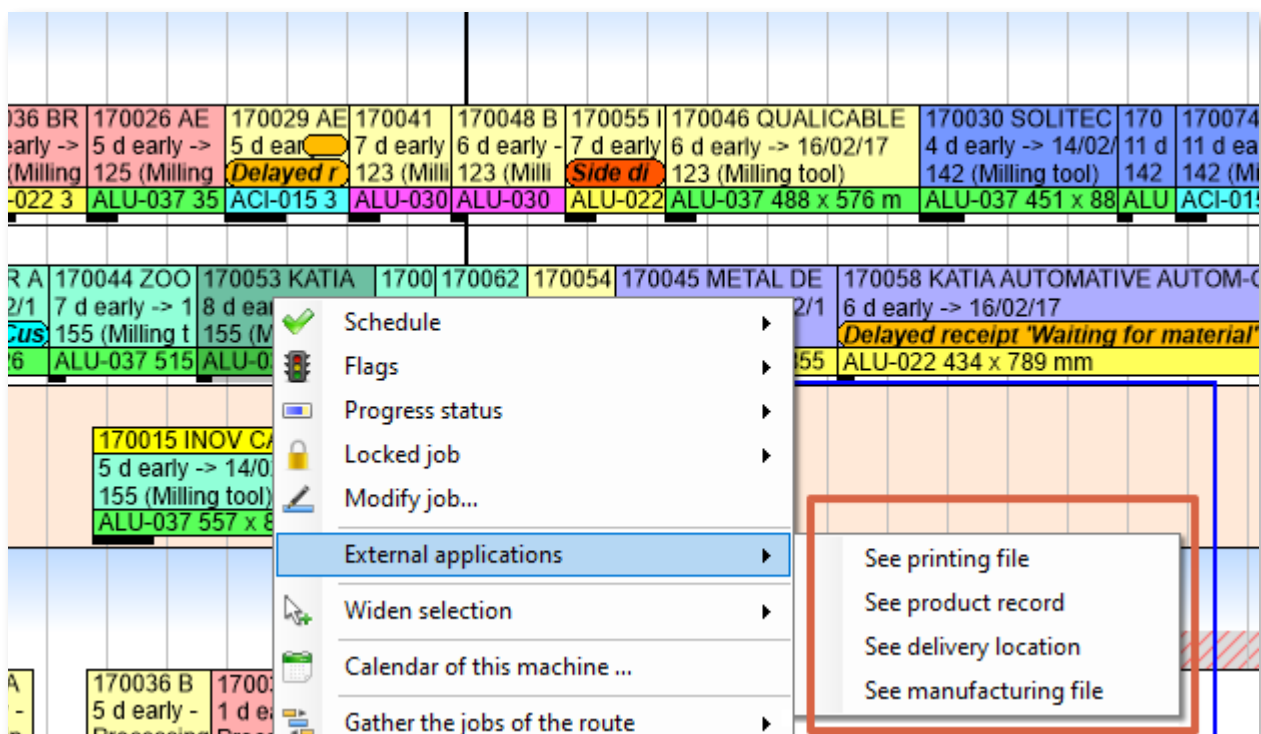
036 BR
early ->
(Milling
-022 3

170026 AE
5 d early ->
125 (Milling
ALU-037 35

170029 AE
5 d ear
Delayed r
ACI-015 3

170041
7 d early
123 (Milli
ALU-030

170048 B
6 d early -
123 (Milli
ALU-030

170055 I
7 d early
Side di
ALU-022

170046 QUALICABLE
6 d early -> 16/02/17
123 (Milling tool)
ALU-037 488 x 576 m

170030 SOLITEC
4 d early -> 14/02/
142 (Milling tool)
ALU-037 451 x 88

170
11 d
142
ALU

170074
11 d ea
142 (Mi
ACI-01

R A
2/1
Cus
76

170044 ZOO
7 d early -> 1
155 (Milling t
ALU-037 515

170053 KATIA
8 d ea
155 (M
ALU-0

1700

170062

170054

170045 METAL DE
2/1
355

170058 KATIA AUTOMATIVE AUTOM-C
6 d early -> 16/02/17
Delayed receipt 'Waiting for material'
ALU-022 434 x 789 mm

170015 INOV CA
5 d early -> 14/0
155 (Milling tool)
ALU-037 557 x 8

Schedule
Flags
Progress status
Locked job
Modify job...
External applications
Widen selection
Calendar of this machine ...
Gather the jobs of the route

See printing file
See product record
See delivery location
See manufacturing file

A
-

170036 B
5 d early -
Processing

1700
1 d e
Proc